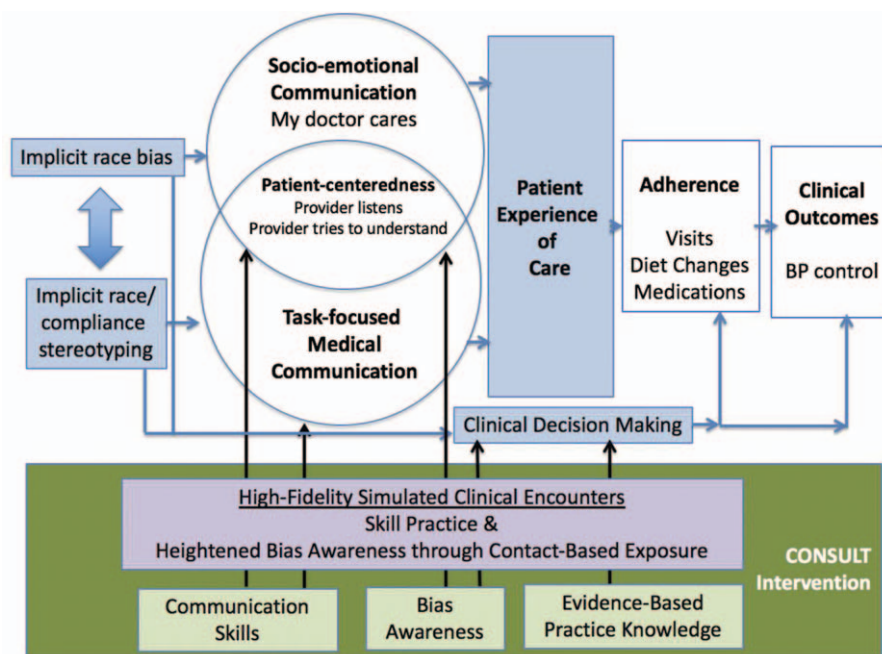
Implicit race bias

Implicit race/ compliance stereotyping

Socio-emotional Communication
My doctor cares

Patient-centeredness
Provider listens
Provider tries to understand

Task-focused Medical Communication

Patient Experience of Care

Adherence
Visits
Diet Changes
Medications

Clinical Outcomes
BP control

Clinical Decision Making

High-Fidelity Simulated Clinical Encounters
Skill Practice &
Heightened Bias Awareness through Contact-Based Exposure

CONSULT Intervention

Communication Skills

Bias Awareness

Evidence-Based Practice Knowledge